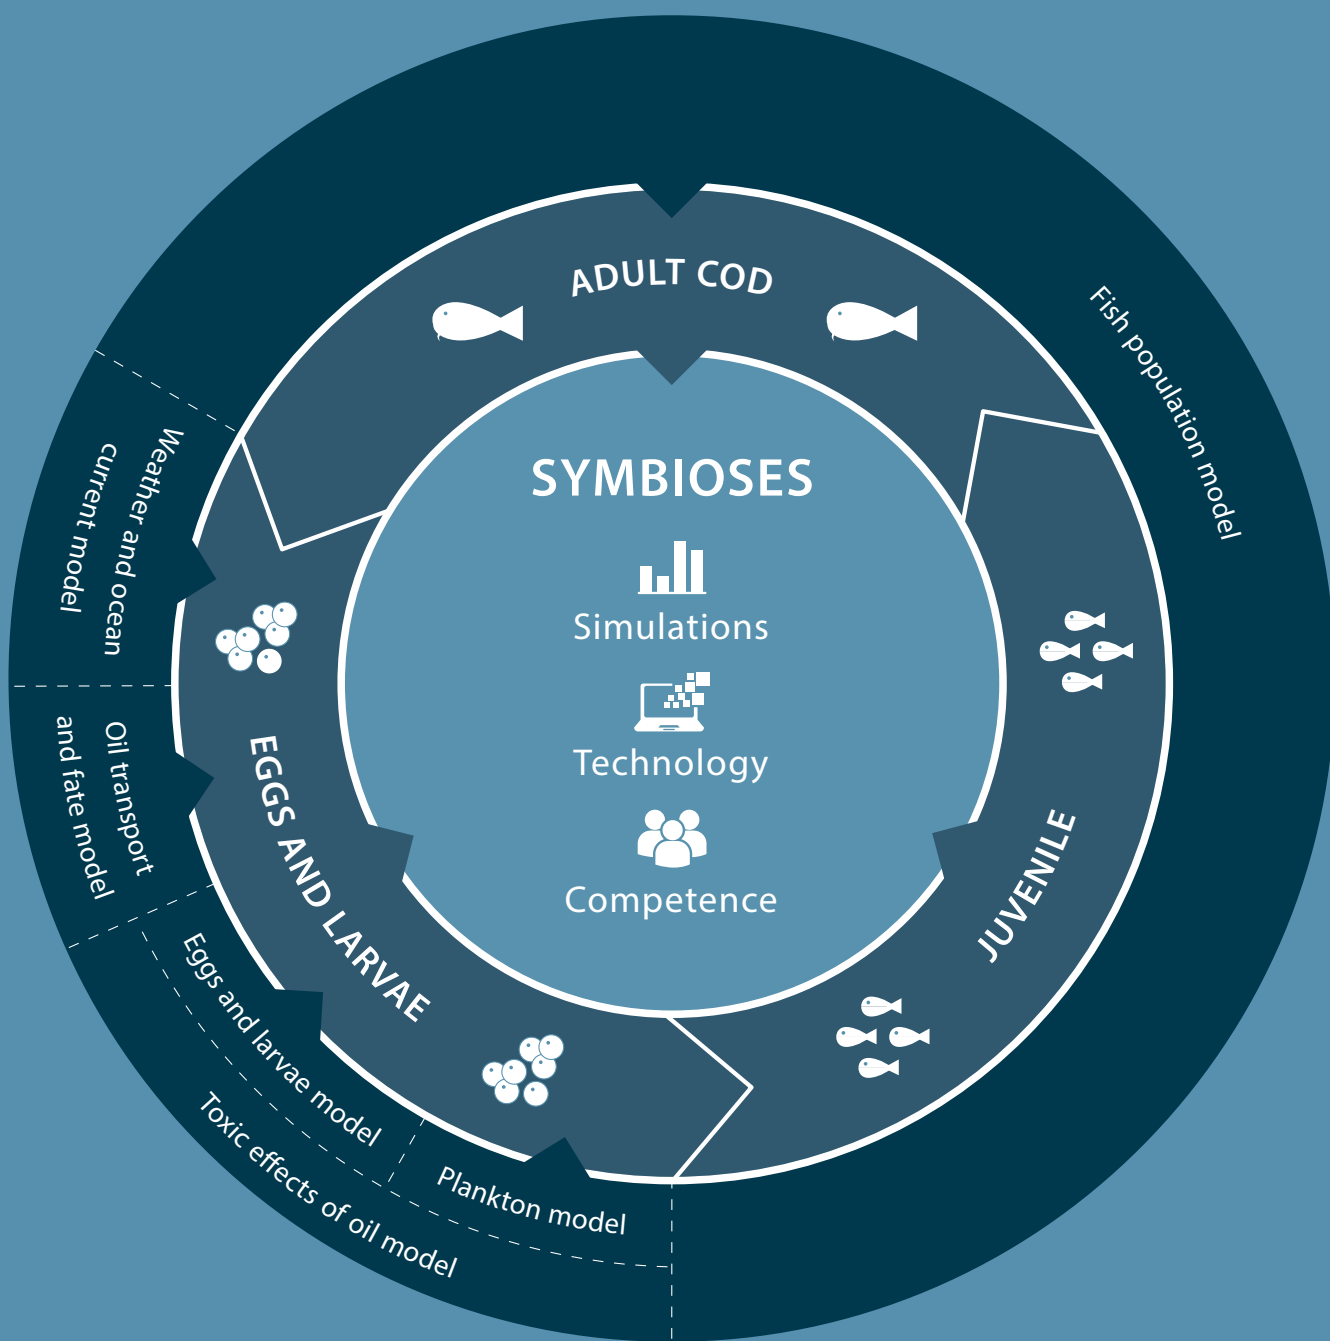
ADULT COD

Fish population model

SYMBIOSES

Simulations

Technology

Competence

JUVENILE

EGGS AND LARVAE

Weather and ocean current model

Oil transport and fate model

Eggs and larvae model

Toxic effects of oil model

Plankton model